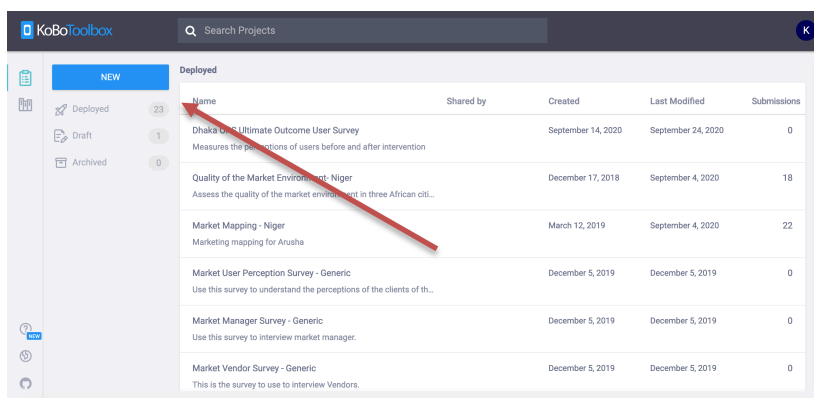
KoBoToolbox

Search Projects

K

NEW

Deployed 23

Draft 1

Archived 0

NEW

Deployed

| Name | Shared by | Created | Last Modified | Submissions |
|---|---|---|---|---|
| Dhaka U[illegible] Ultimate Outcome User Survey<br>Measures the pe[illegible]ptions of users before and after intervention | | September 14, 2020 | September 24, 2020 | 0 |
| Quality of the Market Environment- Niger<br>Assess the quality of the market enviro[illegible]ent in three African citi... | | December 17, 2018 | September 4, 2020 | 18 |
| Market Mapping - Niger<br>Marketing mapping for Arusha | | March 12, 2019 | September 4, 2020 | 22 |
| Market User Perception Survey - Generic<br>Use this survey to understand the perceptions of the clients of th... | | December 5, 2019 | December 5, 2019 | 0 |
| Market Manager Survey - Generic<br>Use this survey to interview market manager. | | December 5, 2019 | December 5, 2019 | 0 |
| Market Vendor Survey - Generic<br>This is the survey to use to interview Vendors. | | December 5, 2019 | December 5, 2019 | 0 |